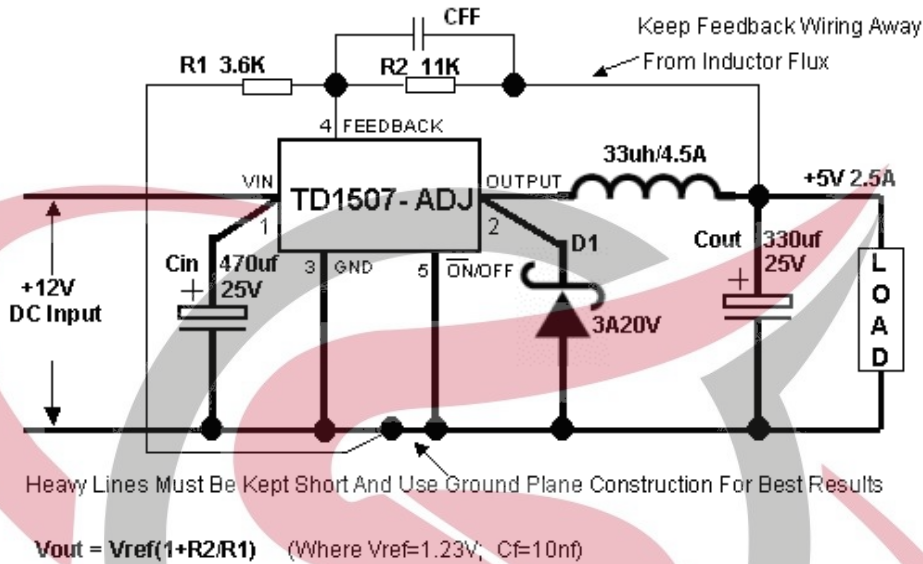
CFF

Keep Feedback Wiring Away From Inductor Flux

R1 3.6K

R2 11K

4 FEEDBACK

VIN

TD1507-ADJ

OUTPUT

33uh/4.5A

+5V 2.5A

1

2

D1

Cin

470uf 25V

3 GND

5 $\overline{ON}$/OFF

Cout

330uf 25V

+12V DC Input

3A20V

L O A D

Heavy Lines Must Be Kept Short And Use Ground Plane Construction For Best Results

Vout = Vref(1+R2/R1) (Where Vref=1.23V; Cf=10nf)